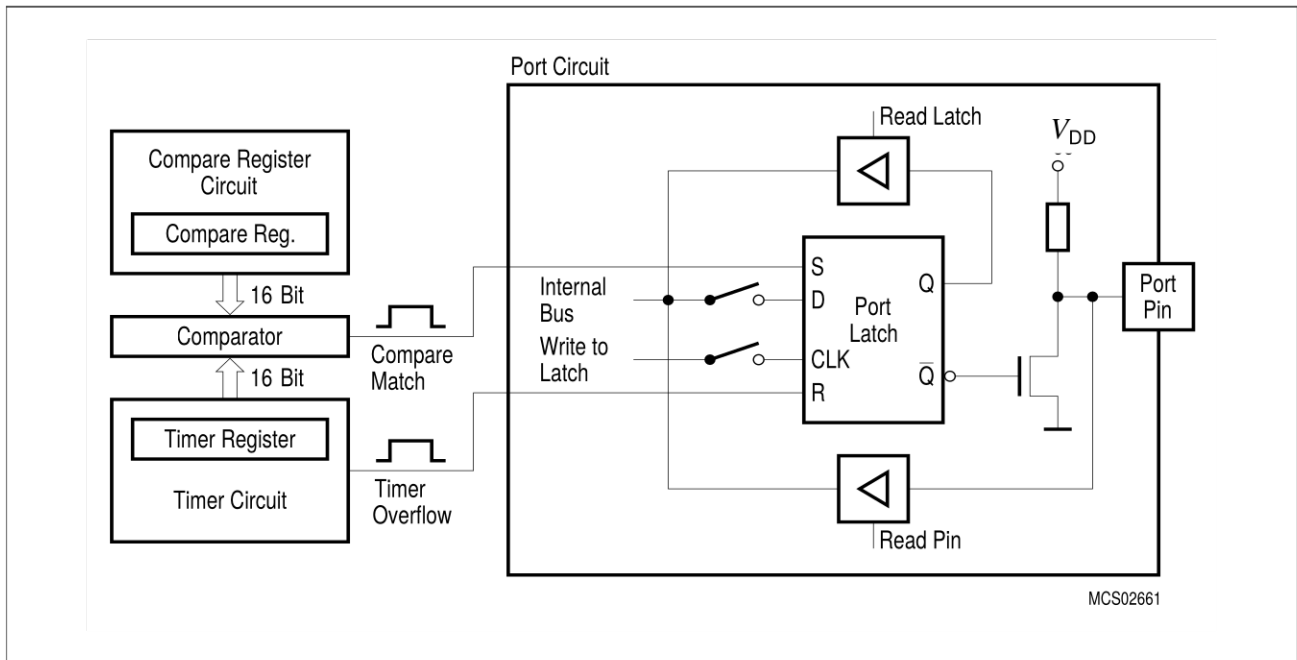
Port Circuit

Compare Register Circuit

Compare Reg.

16 Bit

Comparator

16 Bit

Timer Register

Timer Circuit

Compare Match

Timer Overflow

Read Latch

$V_{DD}$

Internal Bus

Write to Latch

S

D

CLK

R

Port Latch

Q

$\overline{Q}$

Port Pin

Read Pin

MCS02661